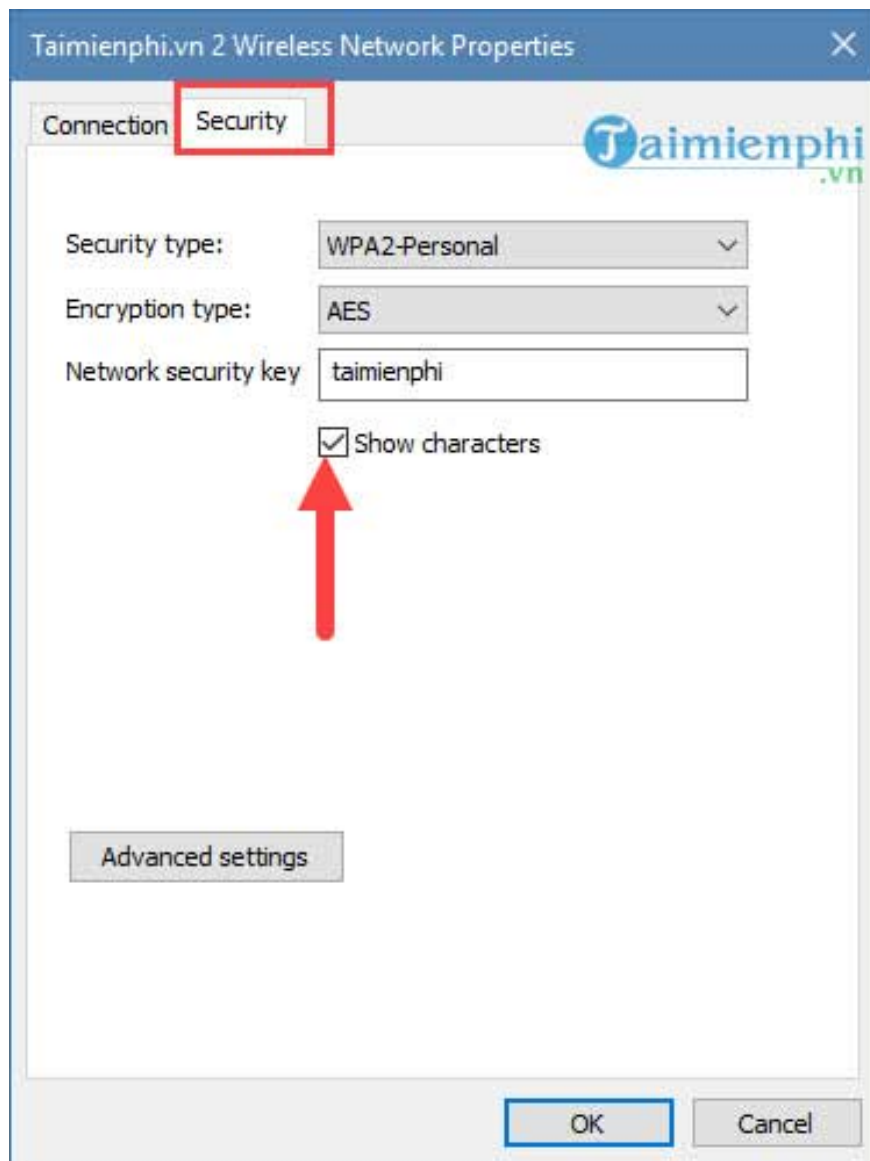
Taimienphi.vn 2 Wireless Network Properties

Connection Security

Taimienphi .vn

Security type: WPA2-Personal

Encryption type: AES

Network security key taimienphi

Show characters

Advanced settings

OK Cancel